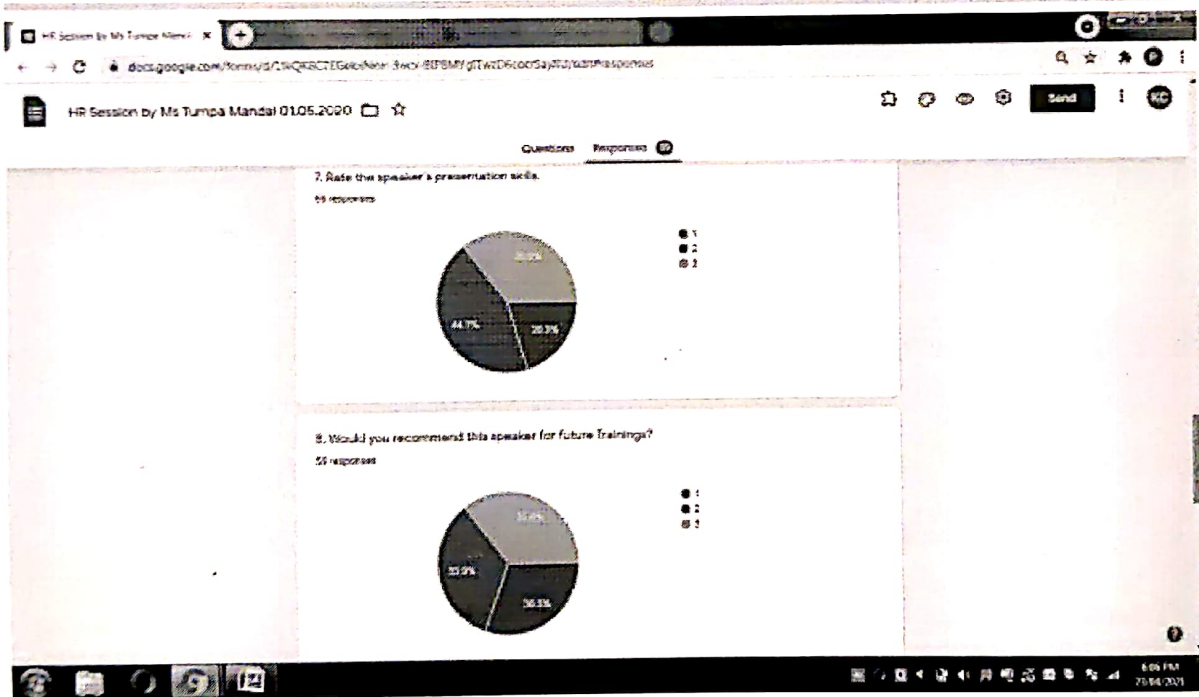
HR Session by Ms Tumpa Mand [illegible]

docs.google.com/forms/d/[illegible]/edit#responses

HR Session by Ms Tumpa Mandal 01.05.2020

Send

KC

Questions Responses 59

7. Rate the speaker's presentation skills.

59 responses

1
2
3

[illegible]

44.7%

20.3%

8. Would you recommend this speaker for future Trainings?

59 responses

1
2
3

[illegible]

33.9%

30.5%

6:05 PM
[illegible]